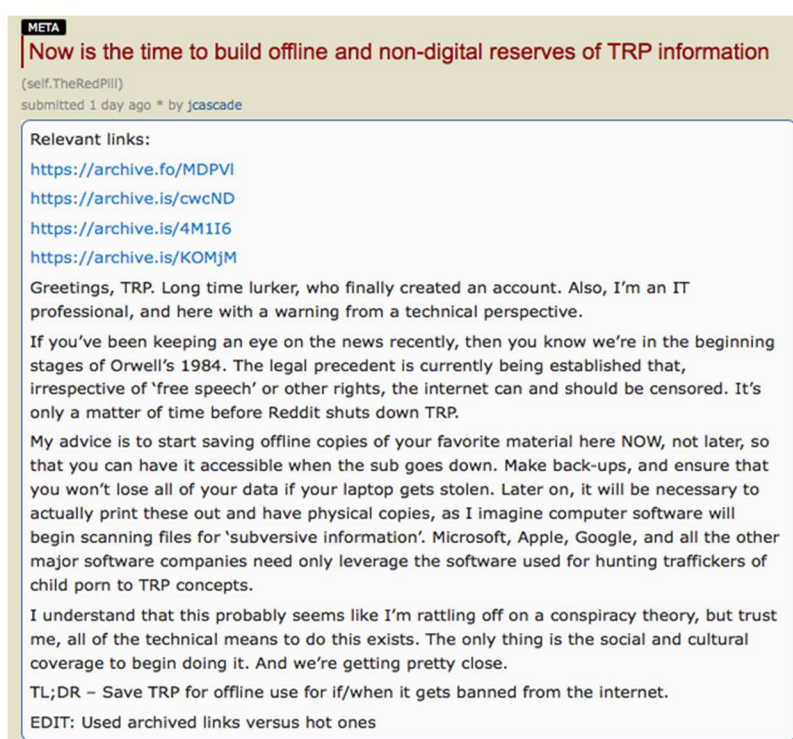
META

Now is the time to build offline and non-digital reserves of TRP information

(self.TheRedPill)

submitted 1 day ago * by jcascade

Relevant links:

https://archive.fo/MDPVl

https://archive.is/cwcND

https://archive.is/4M1I6

https://archive.is/KOMjM

Greetings, TRP. Long time lurker, who finally created an account. Also, I'm an IT professional, and here with a warning from a technical perspective.

If you've been keeping an eye on the news recently, then you know we're in the beginning stages of Orwell's 1984. The legal precedent is currently being established that, irrespective of 'free speech' or other rights, the internet can and should be censored. It's only a matter of time before Reddit shuts down TRP.

My advice is to start saving offline copies of your favorite material here NOW, not later, so that you can have it accessible when the sub goes down. Make back-ups, and ensure that you won't lose all of your data if your laptop gets stolen. Later on, it will be necessary to actually print these out and have physical copies, as I imagine computer software will begin scanning files for 'subversive information'. Microsoft, Apple, Google, and all the other major software companies need only leverage the software used for hunting traffickers of child porn to TRP concepts.

I understand that this probably seems like I'm rattling off on a conspiracy theory, but trust me, all of the technical means to do this exists. The only thing is the social and cultural coverage to begin doing it. And we're getting pretty close.

TL;DR – Save TRP for offline use for if/when it gets banned from the internet.

EDIT: Used archived links versus hot ones